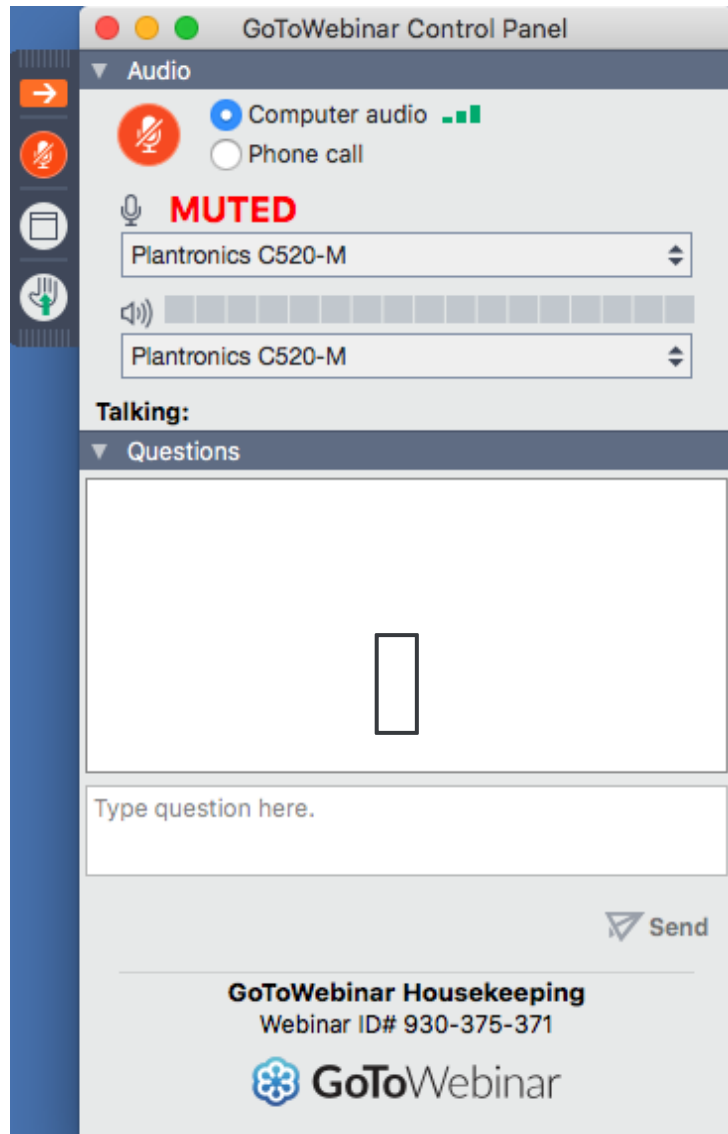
GoToWebinar Control Panel

Audio

Computer audio

Phone call

MUTED

Plantronics C520-M

Plantronics C520-M

Talking:

Questions

Type question here.

Send

GoToWebinar Housekeeping

Webinar ID# 930-375-371

GoToWebinar